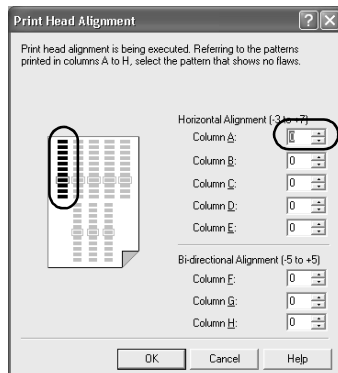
Print Head Alignment

Print head alignment is being executed. Referring to the patterns printed in columns A to H, select the pattern that shows no flaws.

Horizontal Alignment (-3 to +7)

Column A: 0

Column B: 0

Column C: 0

Column D: 0

Column E: 0

Bi-directional Alignment (-5 to +5)

Column F: 0

Column G: 0

Column H: 0

OK Cancel Help